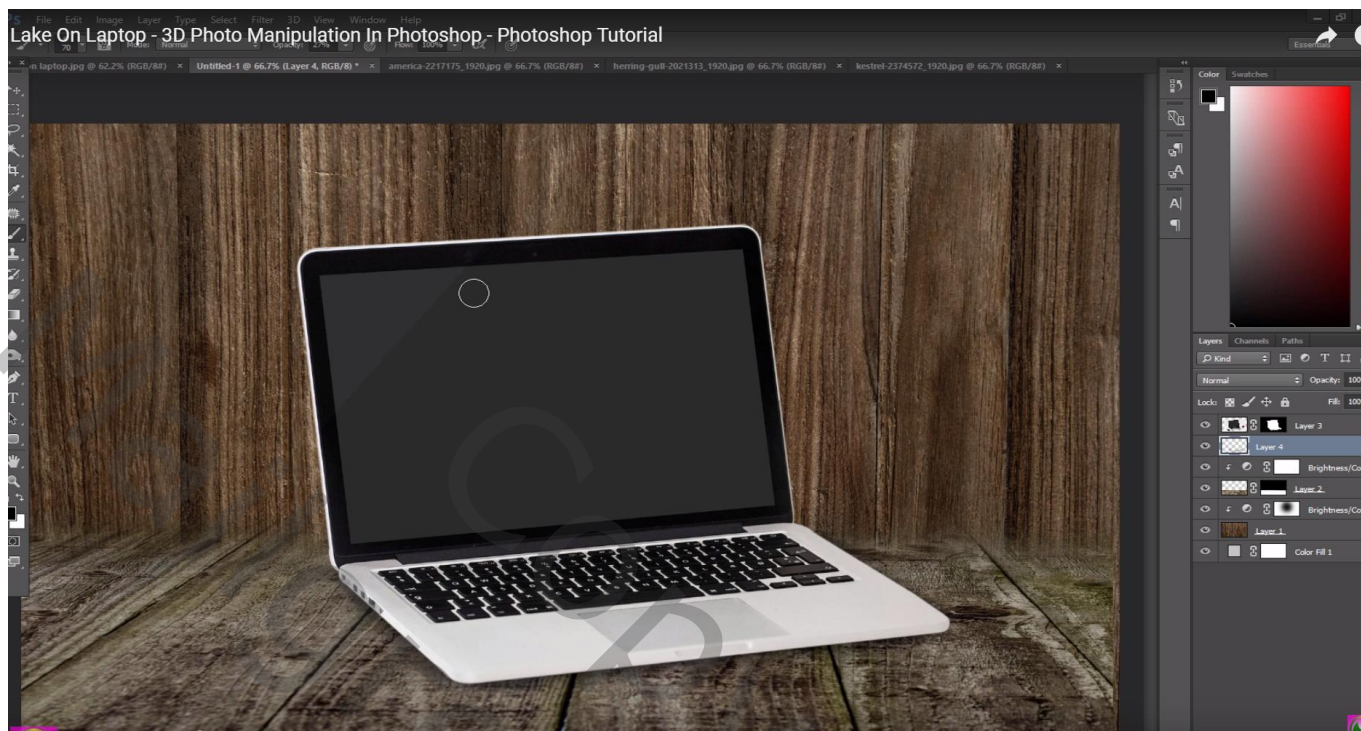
Lake On Laptop - 3D Photo Manipulation In Photoshop - Photoshop Tutorial

File Edit Image Layer Type Select Filter 3D View Window Help

70 Mode: Normal Opacity: 27% Flow: 100%

Essentials

n laptop.jpg @ 62.2% (RGB/8#) × Untitled-1 @ 66.7% (Layer 4, RGB/8) * × america-2217175_1920.jpg @ 66.7% (RGB/8#) × herring-gull-2021313_1920.jpg @ 66.7% (RGB/8#) × kestrel-2374572_1920.jpg @ 66.7% (RGB/8#) ×

Color Swatches

Layers Channels Paths

Kind

Normal Opacity: 100

Lock: Fill: 100

Layer 3

Layer 4

Brightness/Co

Layer 2

Brightness/Co

Layer 1

Color Fill 1